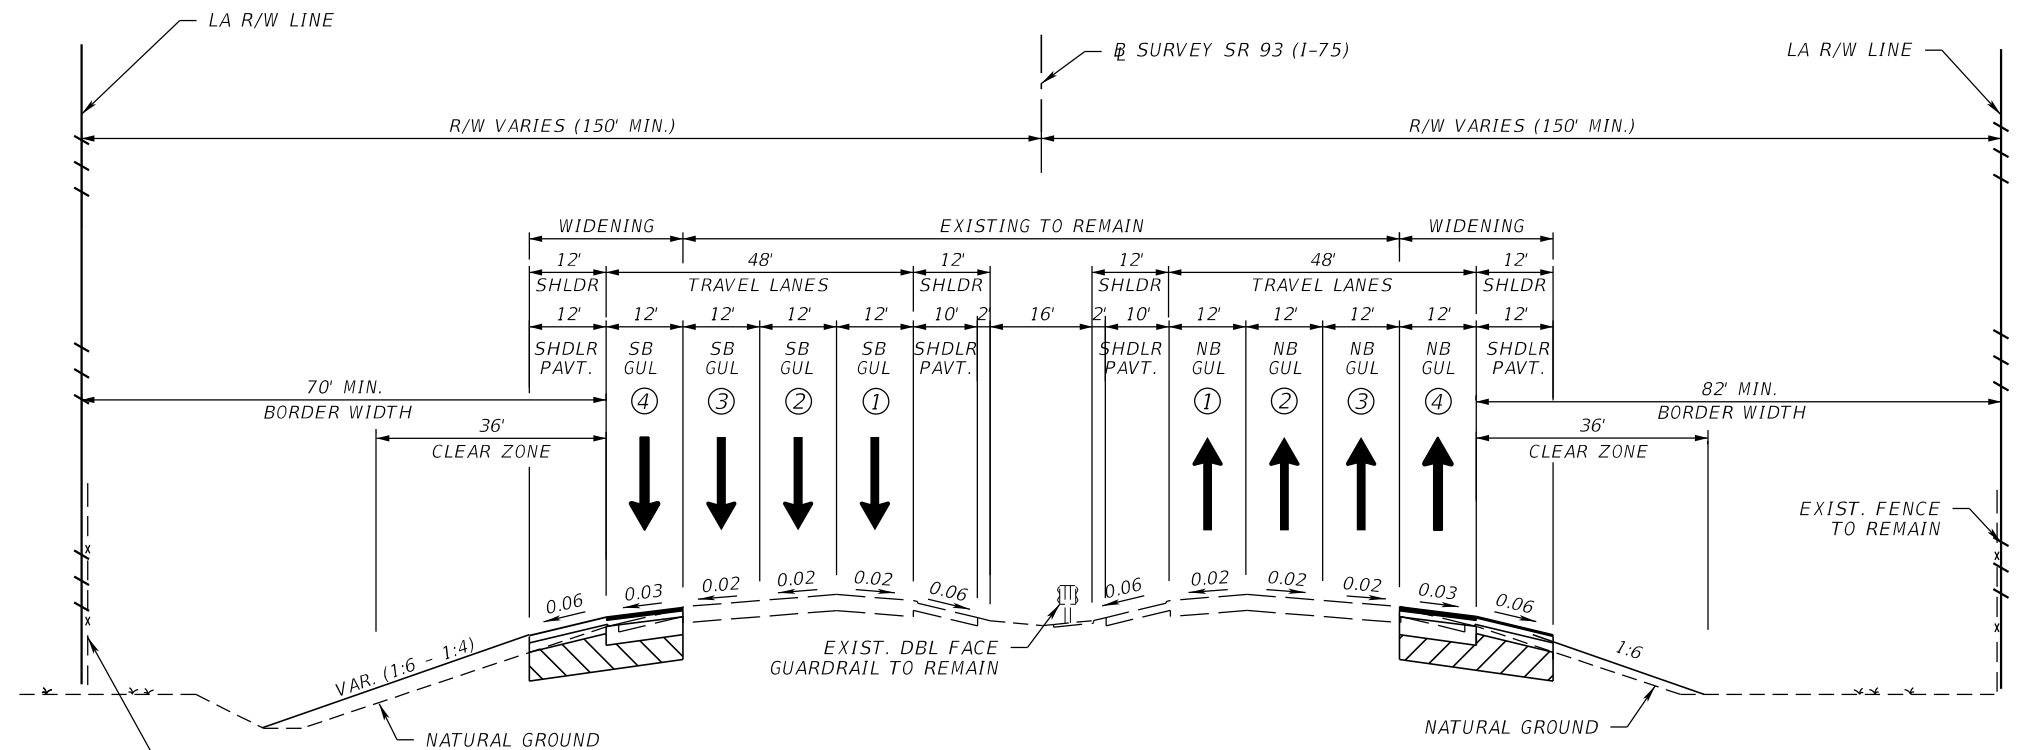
LA R/W LINE

℄ SURVEY SR 93 (I-75)

LA R/W LINE

R/W VARIES (150' MIN.)

R/W VARIES (150' MIN.)

WIDENING

EXISTING TO REMAIN

WIDENING

12'
SHLDR

48'
TRAVEL LANES

12'
SHLDR

12'
SHLDR

48'
TRAVEL LANES

12'
SHLDR

12' 12' 12' 12' 12' 10' 2' 16' 2' 10' 12' 12' 12' 12' 12'

SHDLR PAVT.
SB GUL ④
SB GUL ③
SB GUL ②
SB GUL ①
SHDLR PAVT.

SHDLR PAVT.
NB GUL ①
NB GUL ②
NB GUL ③
NB GUL ④
SHDLR PAVT.

70' MIN.
BORDER WIDTH

36'
CLEAR ZONE

82' MIN.
BORDER WIDTH

36'
CLEAR ZONE

EXIST. FENCE TO REMAIN

0.06 0.03 0.02 0.02 0.02 0.06 0.06 0.02 0.02 0.02 0.03 0.06

VAR. (1:6 - 1:4)

1:6

EXIST. DBL FACE GUARDRAIL TO REMAIN

NATURAL GROUND

NATURAL GROUND